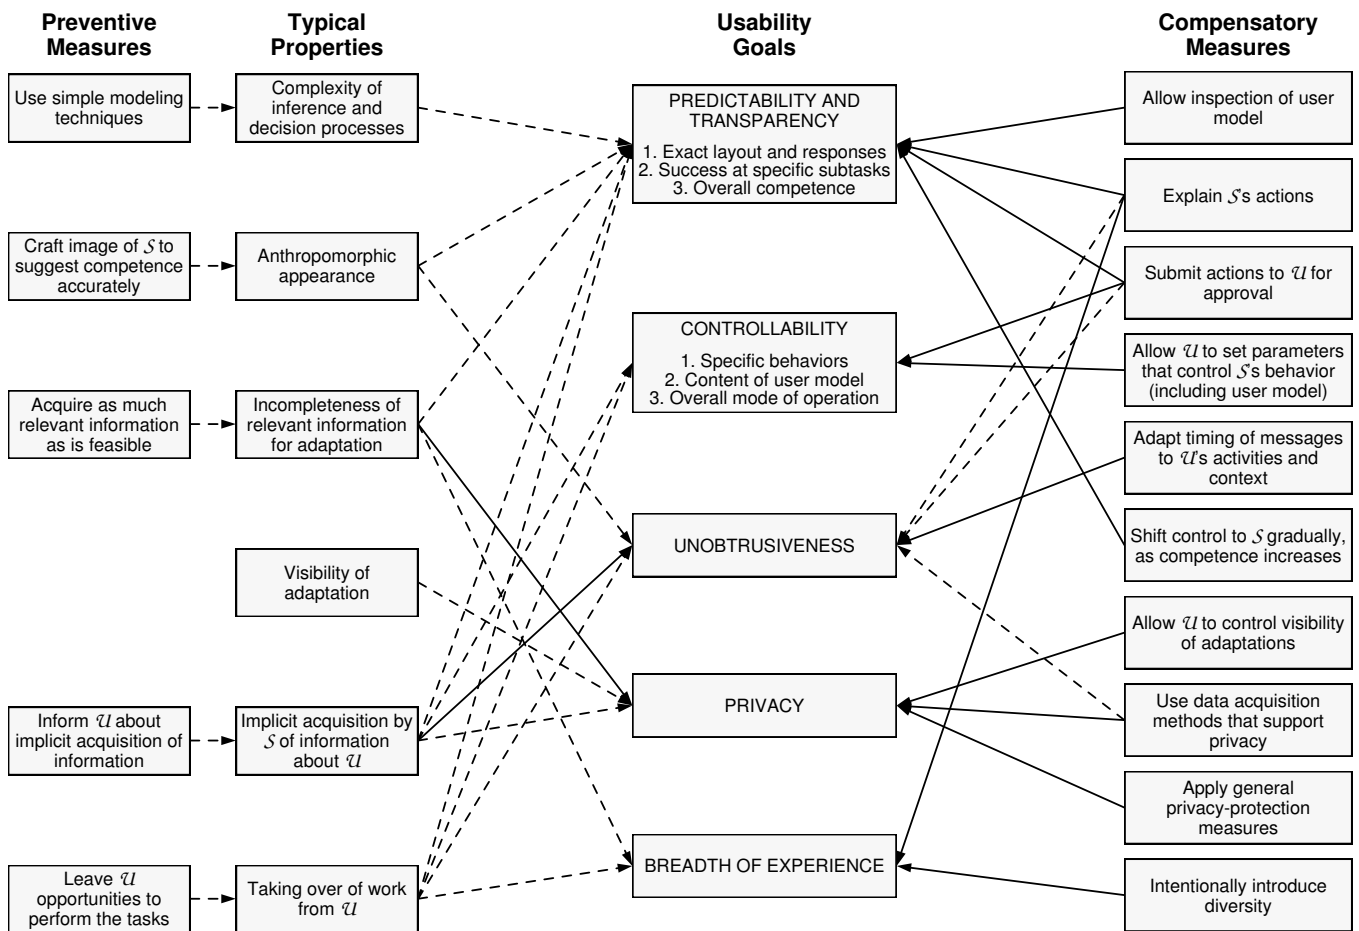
Preventive Measures

Typical Properties

Usability Goals

Compensatory Measures

Use simple modeling techniques

Complexity of inference and decision processes

PREDICTABILITY AND TRANSPARENCY

1. Exact layout and responses
2. Success at specific subtasks
3. Overall competence

Allow inspection of user model

Explain $\mathcal{S}$'s actions

Craft image of $\mathcal{S}$ to suggest competence accurately

Anthropomorphic appearance

Submit actions to $\mathcal{U}$ for approval

CONTROLLABILITY

1. Specific behaviors
2. Content of user model
3. Overall mode of operation

Allow $\mathcal{U}$ to set parameters that control $\mathcal{S}$'s behavior (including user model)

Acquire as much relevant information as is feasible

Incompleteness of relevant information for adaptation

Adapt timing of messages to $\mathcal{U}$'s activities and context

UNOBTRUSIVENESS

Shift control to $\mathcal{S}$ gradually, as competence increases

Visibility of adaptation

Allow $\mathcal{U}$ to control visibility of adaptations

PRIVACY

Inform $\mathcal{U}$ about implicit acquisition of information

Implicit acquisition by $\mathcal{S}$ of information about $\mathcal{U}$

Use data acquisition methods that support privacy

Apply general privacy-protection measures

BREADTH OF EXPERIENCE

Leave $\mathcal{U}$ opportunities to perform the tasks

Taking over of work from $\mathcal{U}$

Intentionally introduce diversity